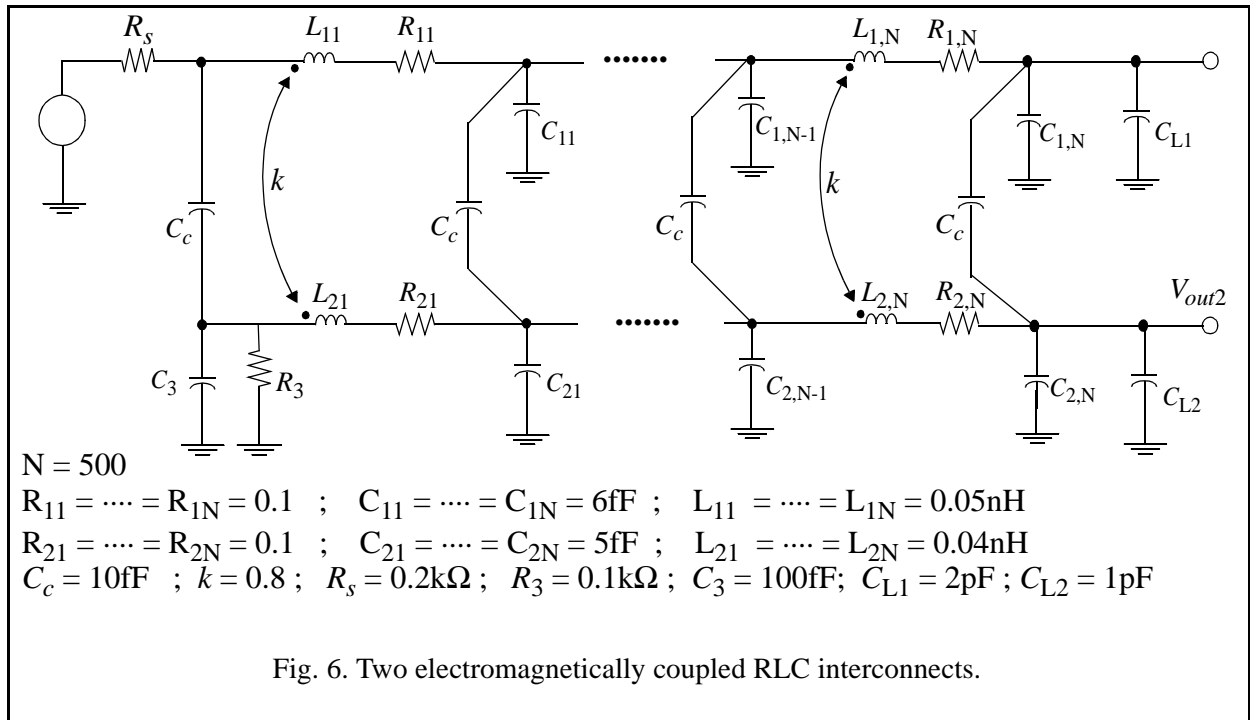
$R_s$ $L_{11}$ $R_{11}$ ....... $L_{1,N}$ $R_{1,N}$

$C_{11}$ $C_{1,N-1}$ $C_{1,N}$ $C_{L1}$

$k$ $k$

$C_c$ $C_c$ $C_c$ $C_c$

$L_{21}$ $R_{21}$ ....... $L_{2,N}$ $R_{2,N}$ $V_{out2}$

$C_3$ $R_3$ $C_{21}$ $C_{2,N-1}$ $C_{2,N}$ $C_{L2}$

N = 500

$R_{11}$ = ···· = $R_{1N}$ = 0.1 ; $C_{11}$ = ···· = $C_{1N}$ = 6fF ; $L_{11}$ = ···· = $L_{1N}$ = 0.05nH

$R_{21}$ = ···· = $R_{2N}$ = 0.1 ; $C_{21}$ = ···· = $C_{2N}$ = 5fF ; $L_{21}$ = ···· = $L_{2N}$ = 0.04nH

$C_c$ = 10fF ; $k$ = 0.8 ; $R_s$ = 0.2k$\Omega$ ; $R_3$ = 0.1k$\Omega$ ; $C_3$ = 100fF; $C_{L1}$ = 2pF ; $C_{L2}$ = 1pF

Fig. 6. Two electromagnetically coupled RLC interconnects.